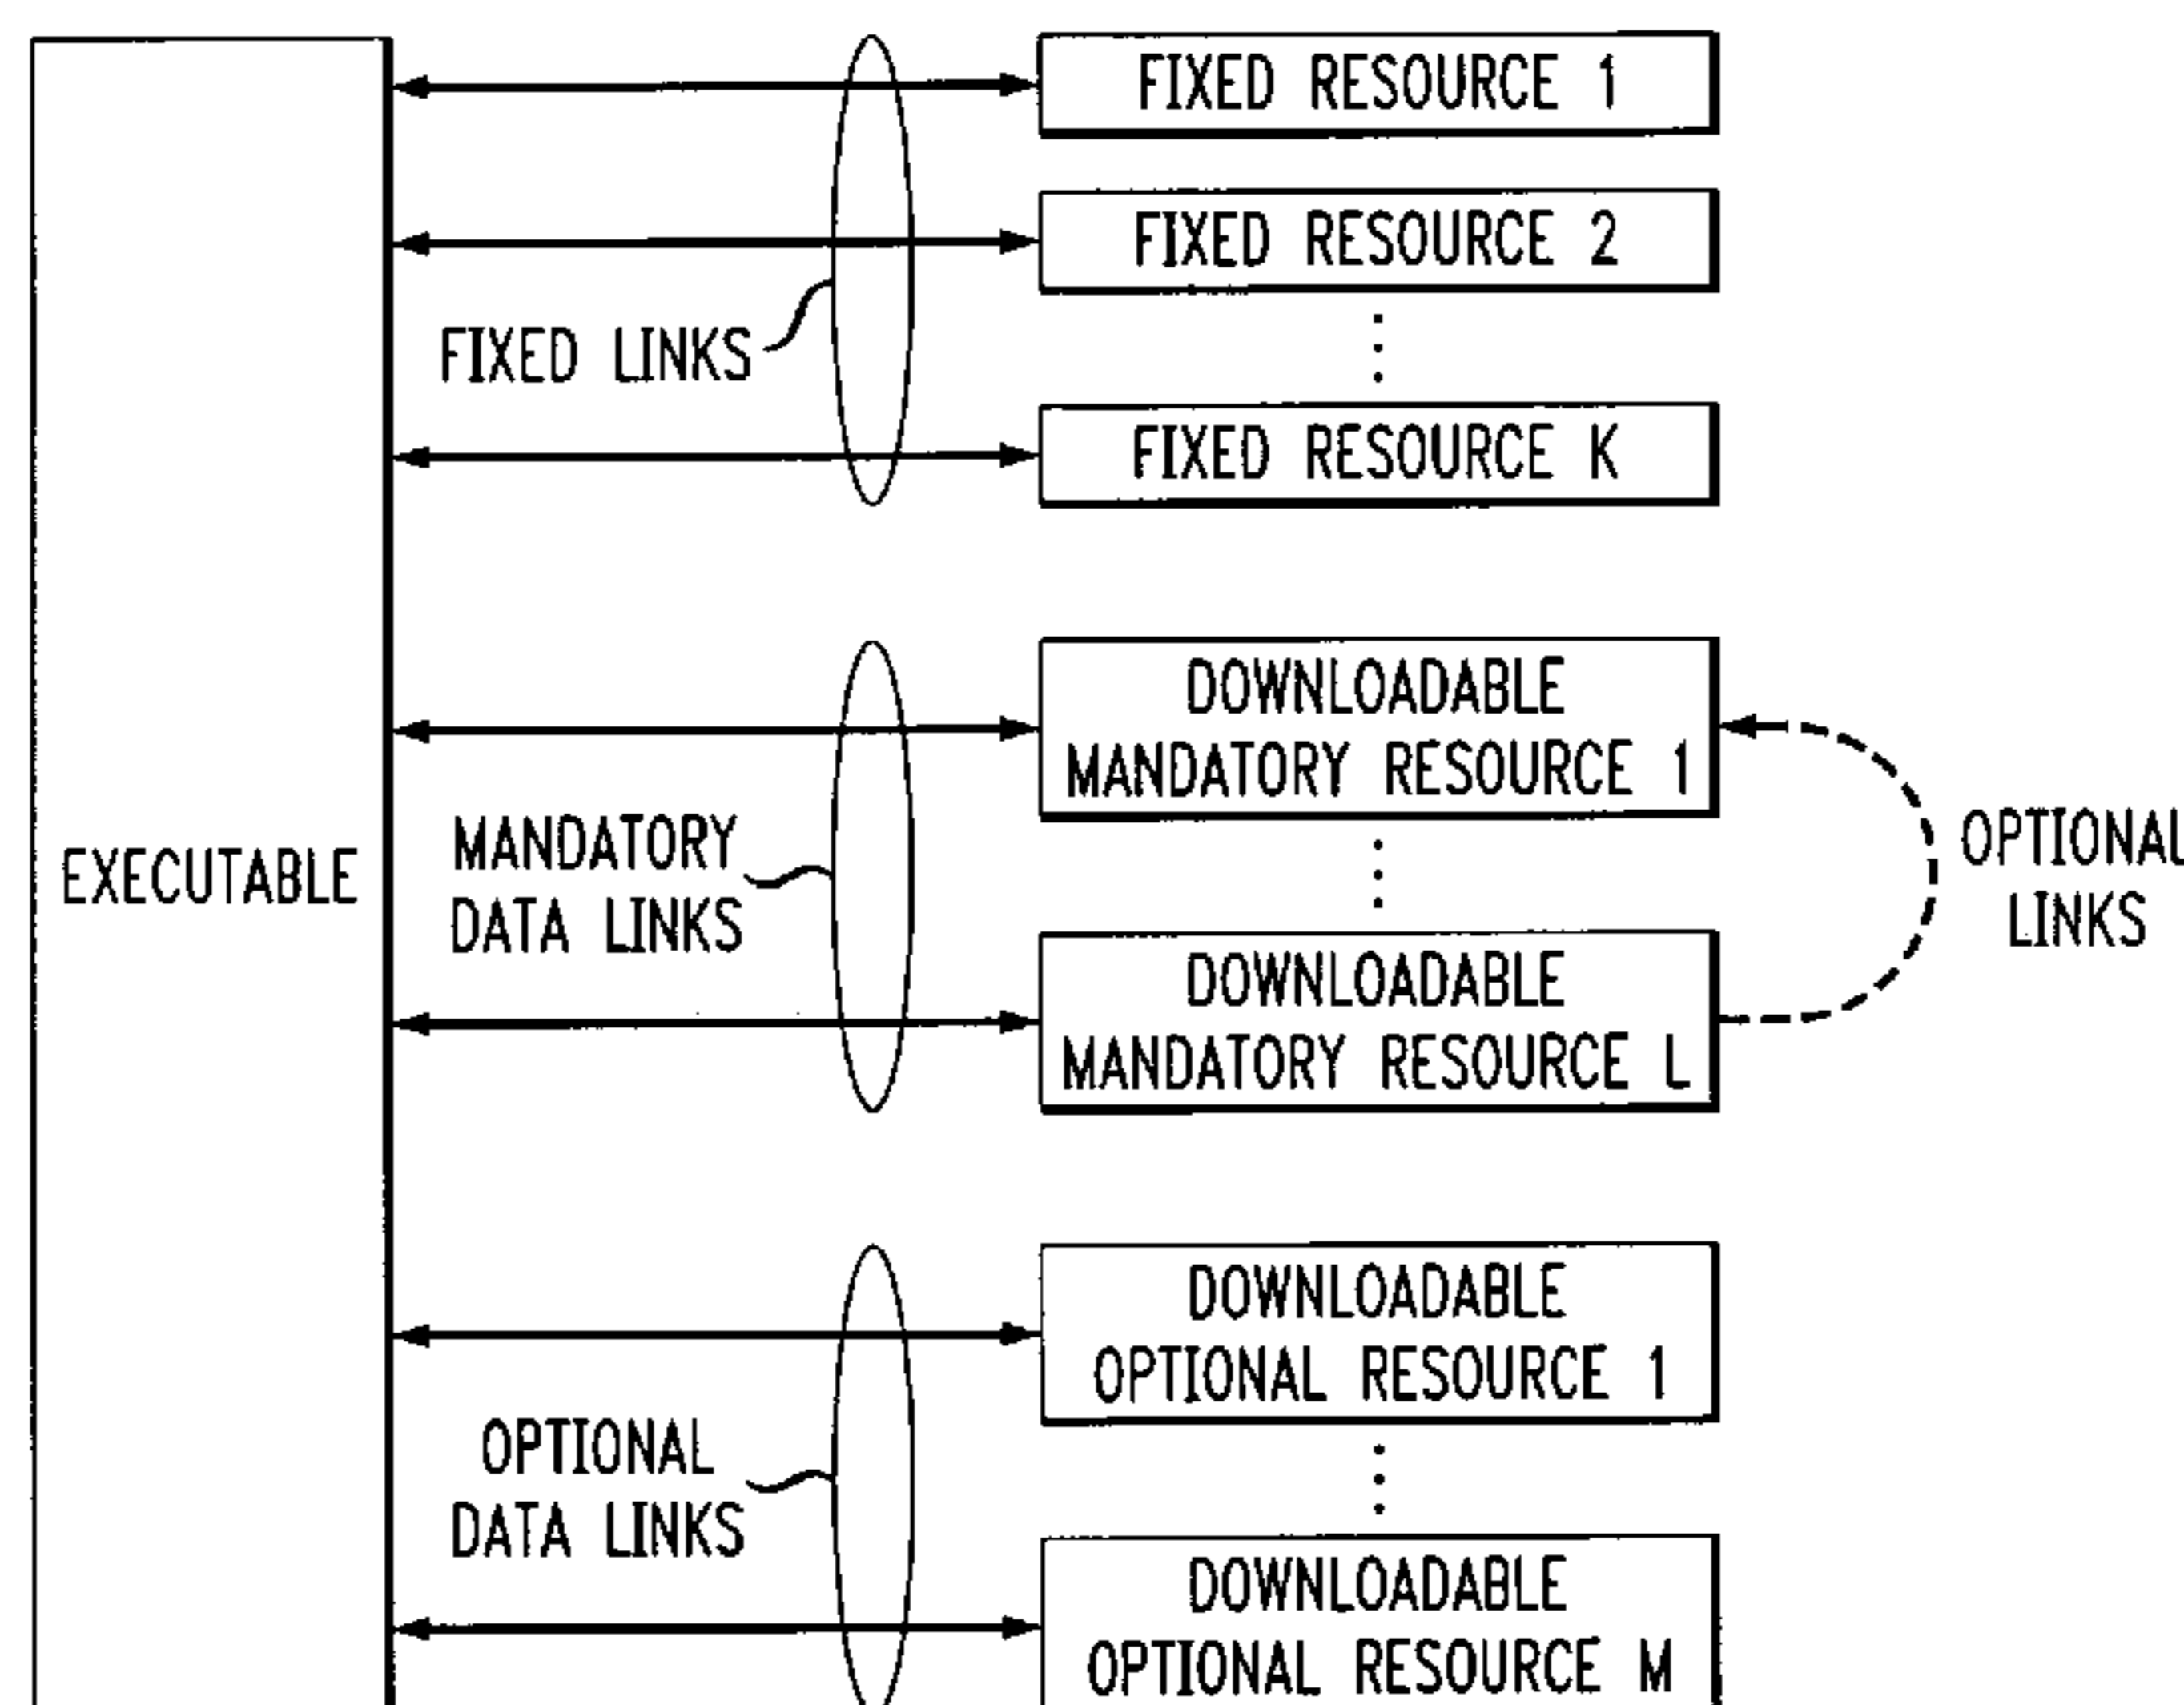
EXECUTABLE

FIXED LINKS

FIXED RESOURCE 1

FIXED RESOURCE 2

FIXED RESOURCE K

MANDATORY DATA LINKS

DOWNLOADABLE MANDATORY RESOURCE 1

DOWNLOADABLE MANDATORY RESOURCE L

OPTIONAL LINKS

OPTIONAL DATA LINKS

DOWNLOADABLE OPTIONAL RESOURCE 1

DOWNLOADABLE OPTIONAL RESOURCE M